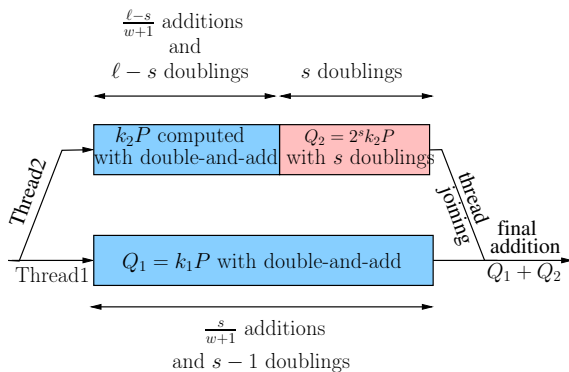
$\frac{\ell-s}{w+1}$ additions and $\ell-s$ doublings

$s$ doublings

$k_2P$ computed with double-and-add

$Q_2 = 2^s k_2 P$ with $s$ doublings

Thread2

thread joining

final addition

$Q_1 + Q_2$

Thread1

$Q_1 = k_1P$ with double-and-add

$\frac{s}{w+1}$ additions and $s-1$ doublings